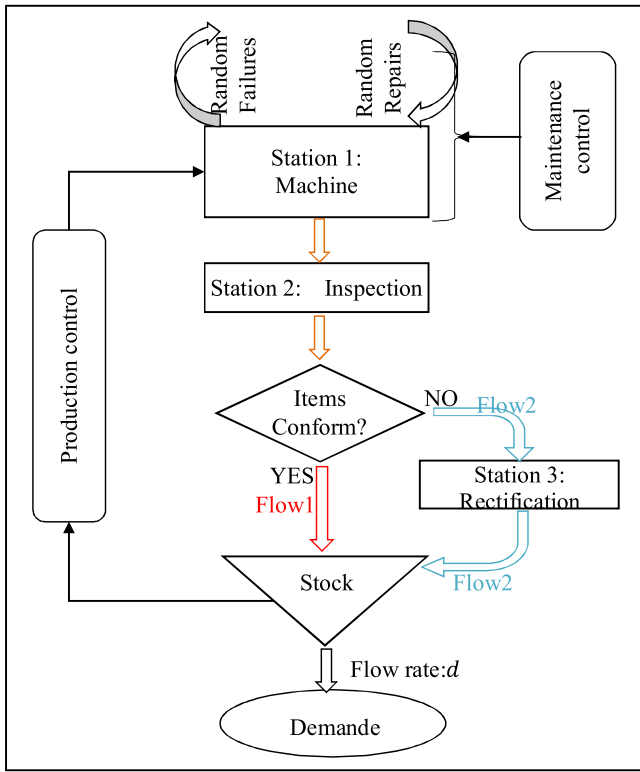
Random Failures

Random Repairs

Maintenance control

Station 1: Machine

Production control

Station 2: Inspection

Items Conform?

NO

Flow2

YES

Flow1

Station 3: Rectification

Stock

Flow2

Flow rate:$d$

Demande